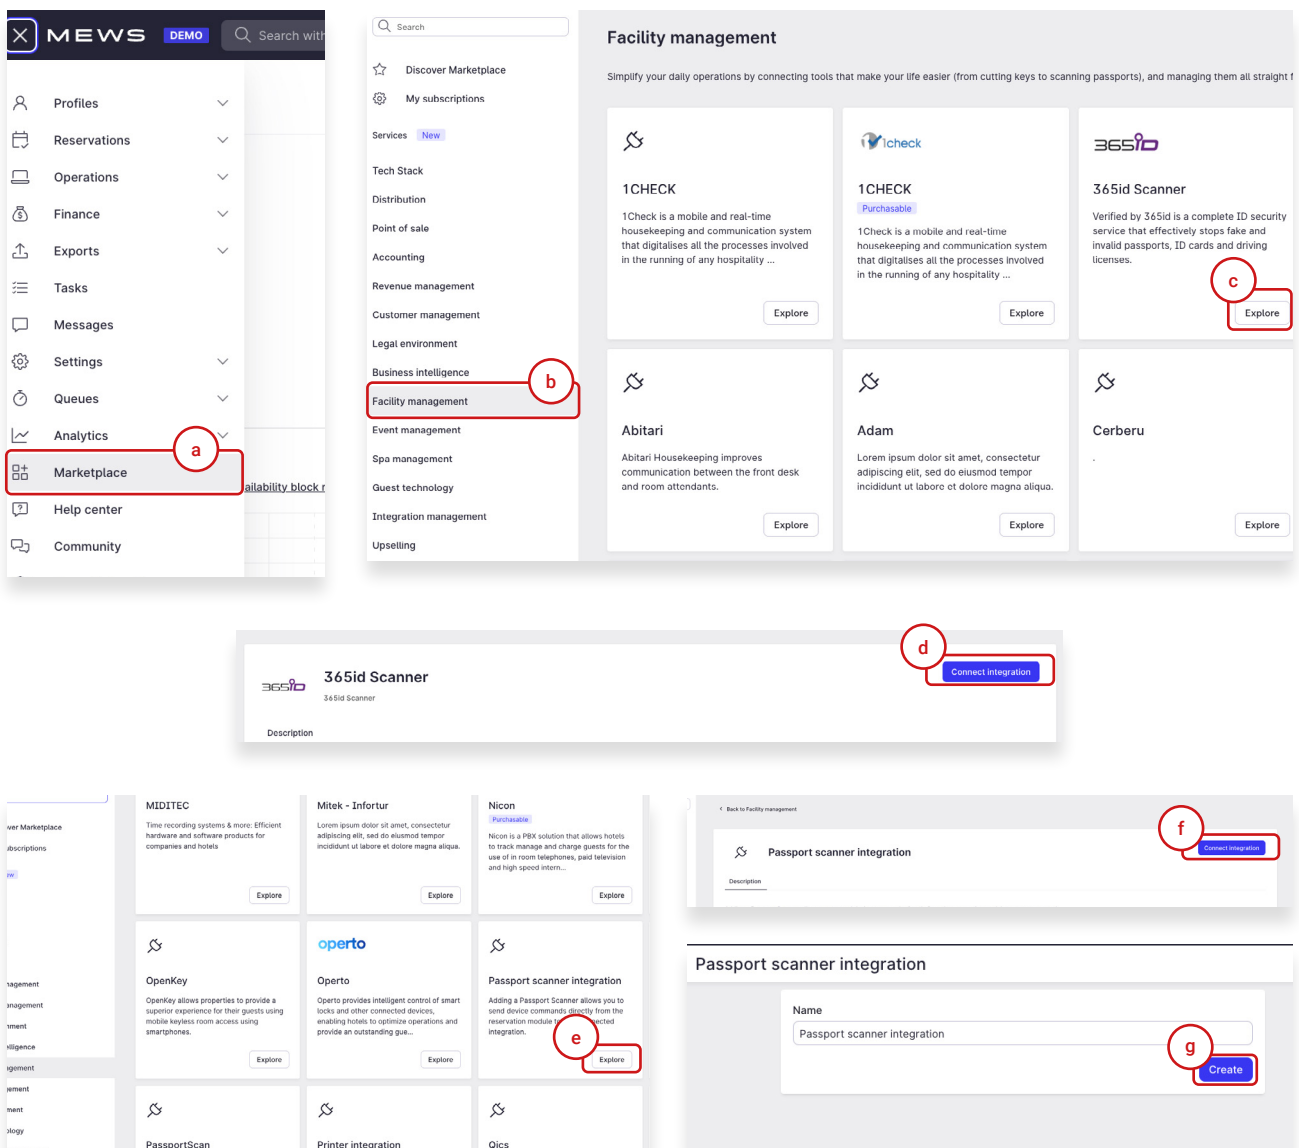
MEWS DEMO Search with

Profiles
Reservations
Operations
Finance
Exports
Tasks
Messages
Settings
Queues
Analytics
Marketplace
Help center
Community

a

ailability block r

Search
Discover Marketplace
My subscriptions
Services New
Tech Stack
Distribution
Point of sale
Accounting
Revenue management
Customer management
Legal environment
Business intelligence
Facility management
Event management
Spa management
Guest technology
Integration management
Upselling

b

Facility management

Simplify your daily operations by connecting tools that make your life easier (from cutting keys to scanning passports), and managing them all straight f

1CHECK
1Check is a mobile and real-time housekeeping and communication system that digitalises all the processes involved in the running of any hospitality ...
Explore

1check
1CHECK
Purchasable
1Check is a mobile and real-time housekeeping and communication system that digitalises all the processes involved in the running of any hospitality ...
Explore

365id
365id Scanner
Verified by 365id is a complete ID security service that effectively stops fake and invalid passports, ID cards and driving licenses.
c
Explore

Abitari
Abitari Housekeeping improves communication between the front desk and room attendants.
Explore

Adam
Lorem ipsum dolor sit amet, consectetur adipiscing elit, sed do eiusmod tempor incididunt ut labore et dolore magna aliqua.
Explore

Cerberu
.
Explore

365id
365id Scanner
365id Scanner
d
Connect integration
Description

ver Marketplace
bscriptions
w
agement
anagement
ment
elligence
agement
ement
ment
ology

MIDITEC
Time recording systems & more: Efficient hardware and software products for companies and hotels
Explore

Mitek - Infortur
Lorem ipsum dolor sit amet, consectetur adipiscing elit, sed do eiusmod tempor incididunt ut labore et dolore magna aliqua.
Explore

Nicon
Purchasable
Nicon is a PBX solution that allows hotels to track manage and charge guests for the use of in room telephones, high speed internet, paid television and high speed intern...
Explore

OpenKey
OpenKey allows properties to provide a superior experience for their guests using mobile keyless room access using smartphones.
Explore

operto
Operto
Operto provides intelligent control of smart locks and other connected devices, enabling hotels to optimize operations and provide an outstanding gue...
Explore

Passport scanner integration
Adding a Passport Scanner allows you to send device commands directly from the reservation module t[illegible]ected integration.
e
Explore

PassportScan
Printer integration
Qics

Back to Facility management
Passport scanner integration
f
Connect integration
Description

Passport scanner integration
Name
Passport scanner integration
g
Create